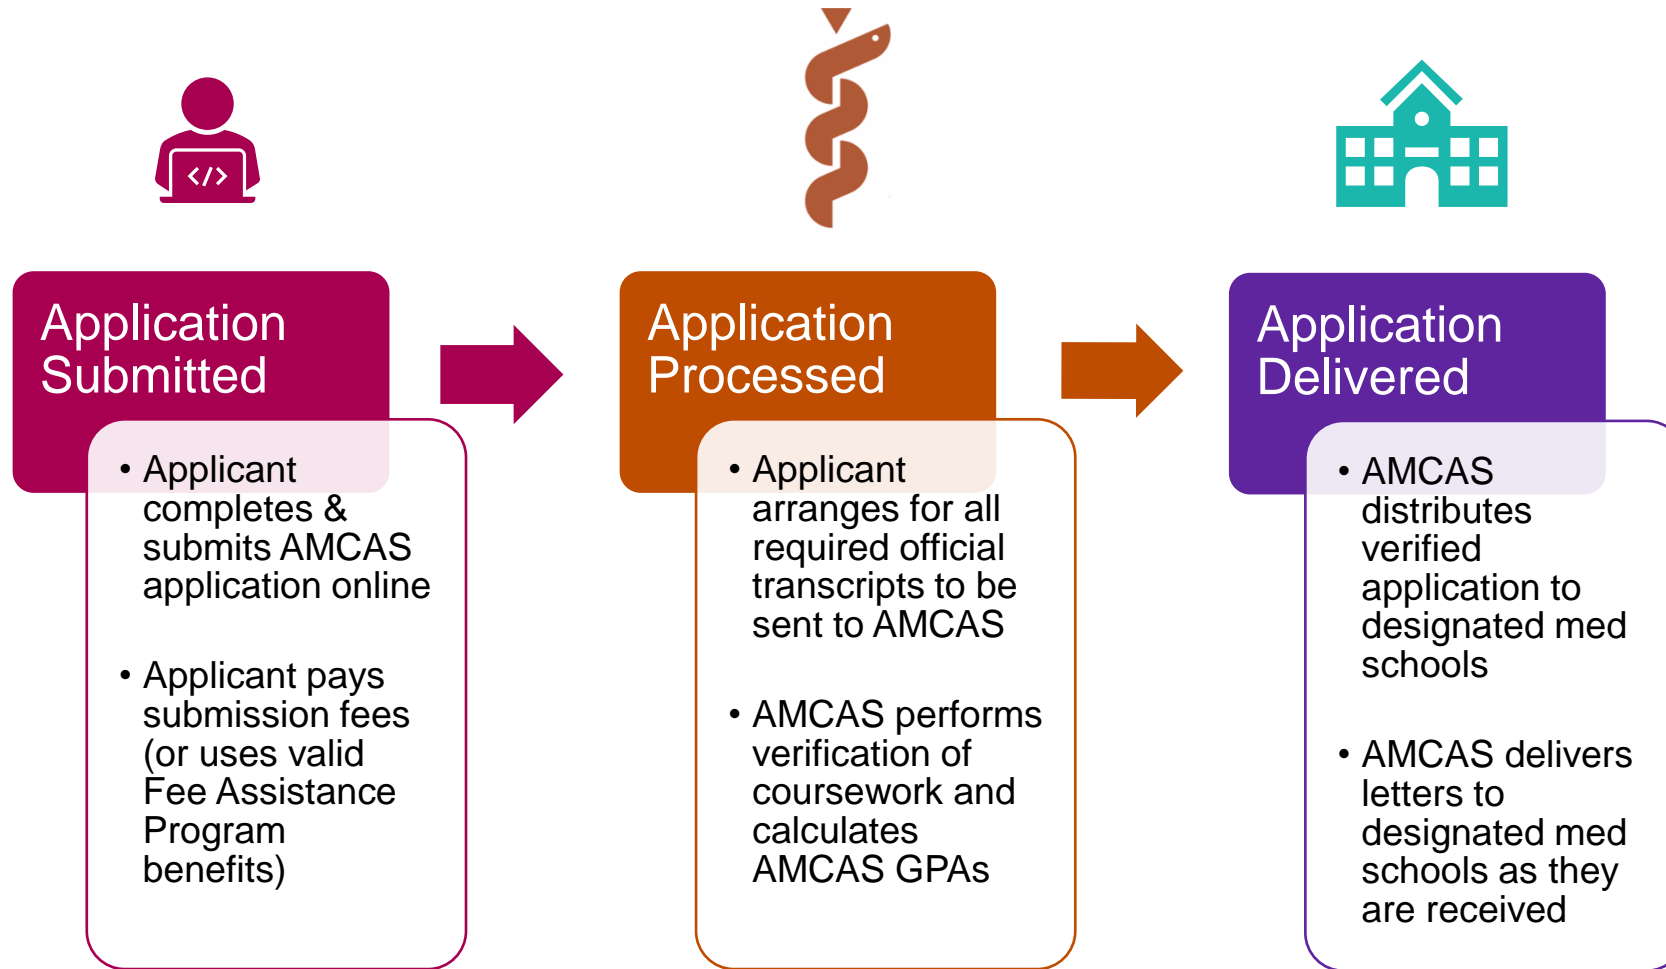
</>

Application Submitted

• Applicant completes & submits AMCAS application online

• Applicant pays submission fees (or uses valid Fee Assistance Program benefits)

Application Processed

• Applicant arranges for all required official transcripts to be sent to AMCAS

• AMCAS performs verification of coursework and calculates AMCAS GPAs

Application Delivered

• AMCAS distributes verified application to designated med schools

• AMCAS delivers letters to designated med schools as they are received